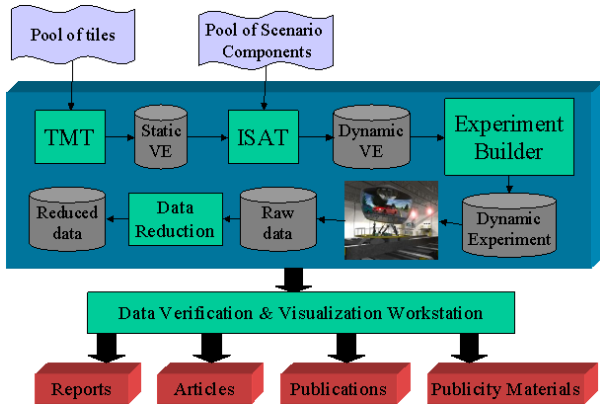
Pool of tiles

Pool of Scenario Components

TMT

Static VE

ISAT

Dynamic VE

Experiment Builder

Reduced data

Data Reduction

Raw data

Dynamic Experiment

Data Verification & Visualization Workstation

Reports

Articles

Publications

Publicity Materials